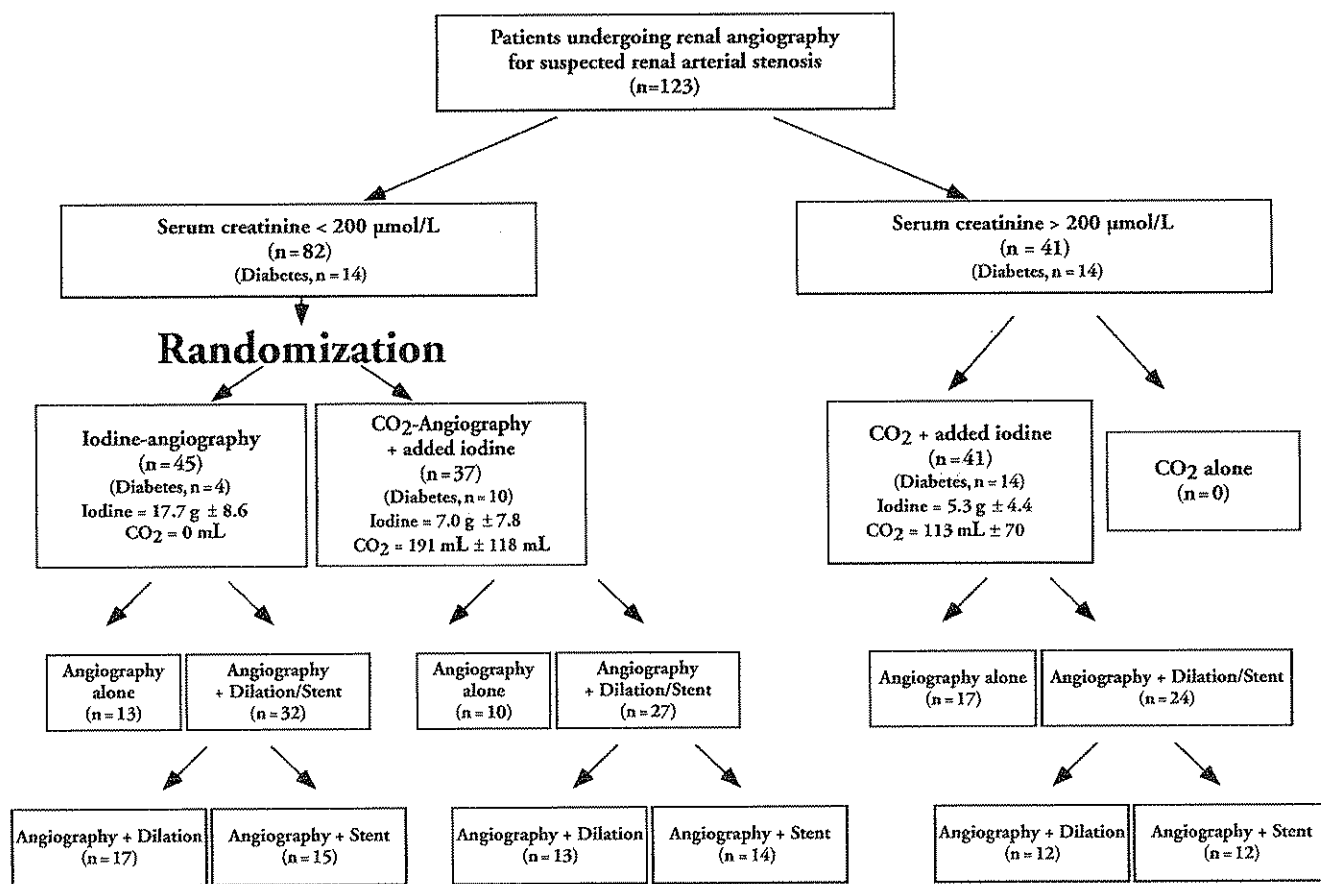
Patients undergoing renal angiography for suspected renal arterial stenosis (n=123)

Serum creatinine < 200 μmol/L (n = 82) (Diabetes, n = 14)

Serum creatinine > 200 μmol/L (n = 41) (Diabetes, n = 14)

Randomization

Iodine-angiography (n = 45) (Diabetes, n = 4) Iodine = 17.7 g ± 8.6 $CO_2$ = 0 mL

$CO_2$-Angiography + added iodine (n = 37) (Diabetes, n = 10) Iodine = 7.0 g ± 7.8 $CO_2$ = 191 mL ± 118 mL

$CO_2$ + added iodine (n = 41) (Diabetes, n = 14) Iodine = 5.3 g ± 4.4 $CO_2$ = 113 mL ± 70

$CO_2$ alone (n = 0)

Angiography alone (n = 13)

Angiography + Dilation/Stent (n = 32)

Angiography alone (n = 10)

Angiography + Dilation/Stent (n = 27)

Angiography alone (n = 17)

Angiography + Dilation/Stent (n = 24)

Angiography + Dilation (n = 17)

Angiography + Stent (n = 15)

Angiography + Dilation (n = 13)

Angiography + Stent (n = 14)

Angiography + Dilation (n = 12)

Angiography + Stent (n = 12)